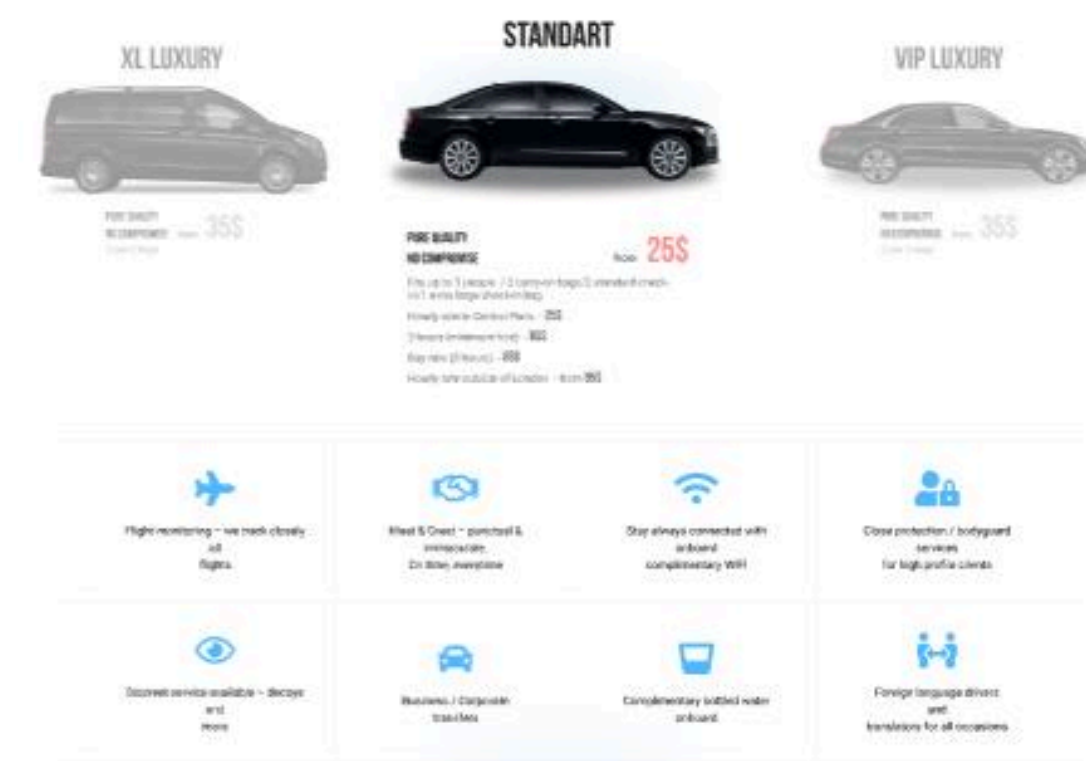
XL LUXURY

STANDART

VIP LUXURY

PURE QUALITY
NO COMPROMISE from 35$
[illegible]

PURE QUALITY
NO COMPROMISE from 25$

Fits up to 3 people / 2 carry-on bags/2 standard check-in/1 extra large check-in bag

Hourly rate in Central Paris - 25$

3 hours (minimum time) - 90$

Day rate (8 hours) - 400$

Hourly rate outside of London - from 95$

PURE QUALITY
NO COMPROMISE from 35$
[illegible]

Flight monitoring – we track closely all flights.

Meet & Greet – punctual & immaculate. On time, everytime

Stay always connected with onboard complimentary WIFI

Close protection / bodyguard services for high profile clients

Discreet service available – decoys and more

Business / Corporate transfers

Complementary bottled water onboard

Foreign language drivers and translators for all occasions